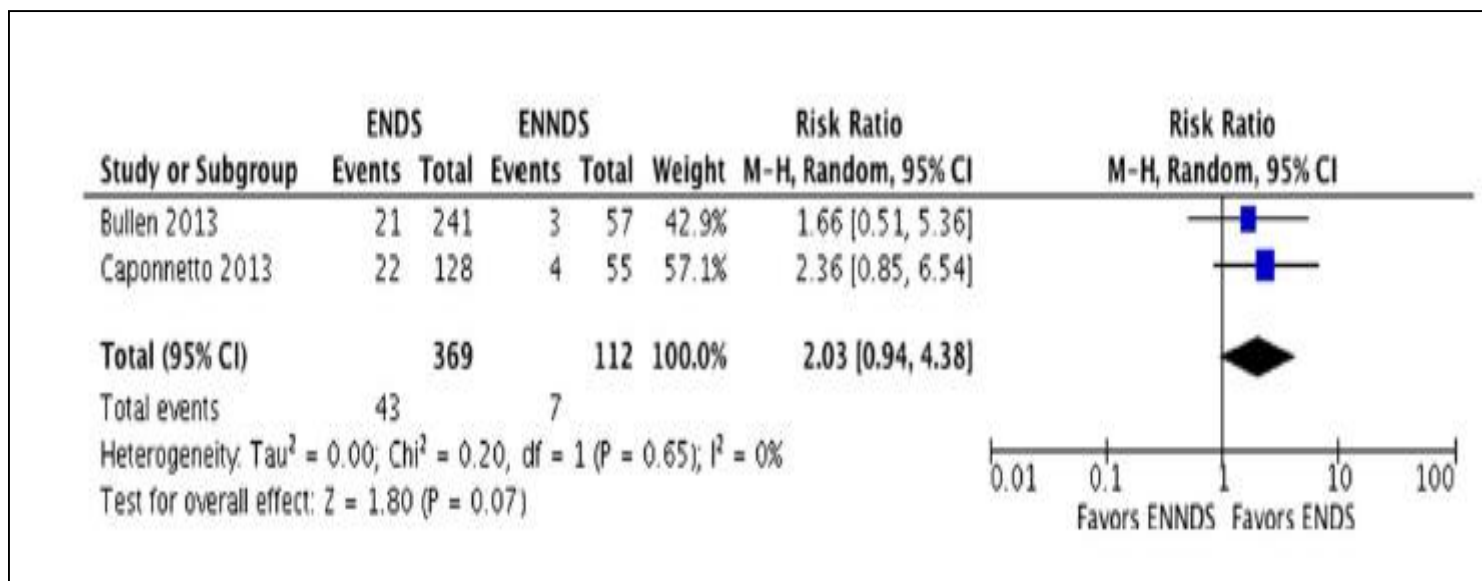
| Study or Subgroup | ENDS Events | ENDS Total | ENNDS Events | ENNDS Total | Weight | Risk Ratio M-H, Random, 95% CI |
|---|---|---|---|---|---|---|
| Bullen 2013 | 21 | 241 | 3 | 57 | 42.9% | 1.66 [0.51, 5.36] |
| Caponnetto 2013 | 22 | 128 | 4 | 55 | 57.1% | 2.36 [0.85, 6.54] |
| **Total (95% CI)** | | **369** | | **112** | **100.0%** | **2.03 [0.94, 4.38]** |
| Total events | 43 | | 7 | | | |

Heterogeneity: $Tau^2 = 0.00$; $Chi^2 = 0.20$, df = 1 (P = 0.65); $I^2 = 0\%$
Test for overall effect: Z = 1.80 (P = 0.07)

Risk Ratio
M-H, Random, 95% CI

0.01 0.1 1 10 100
Favors ENNDS Favors ENDS